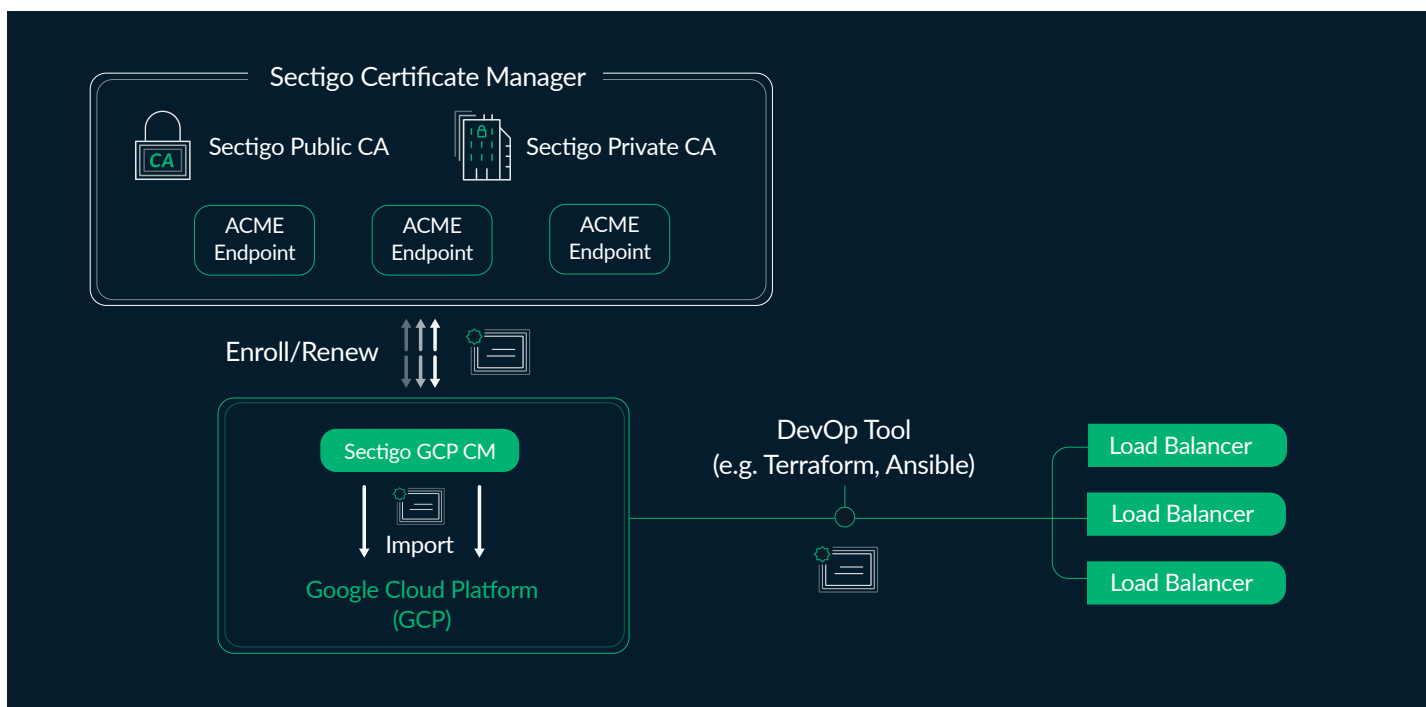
Sectigo Certificate Manager

CA

Sectigo Public CA

Sectigo Private CA

ACME Endpoint

ACME Endpoint

ACME Endpoint

Enroll/Renew

Sectigo GCP CM

Import

Google Cloud Platform (GCP)

DevOp Tool (e.g. Terraform, Ansible)

Load Balancer

Load Balancer

Load Balancer